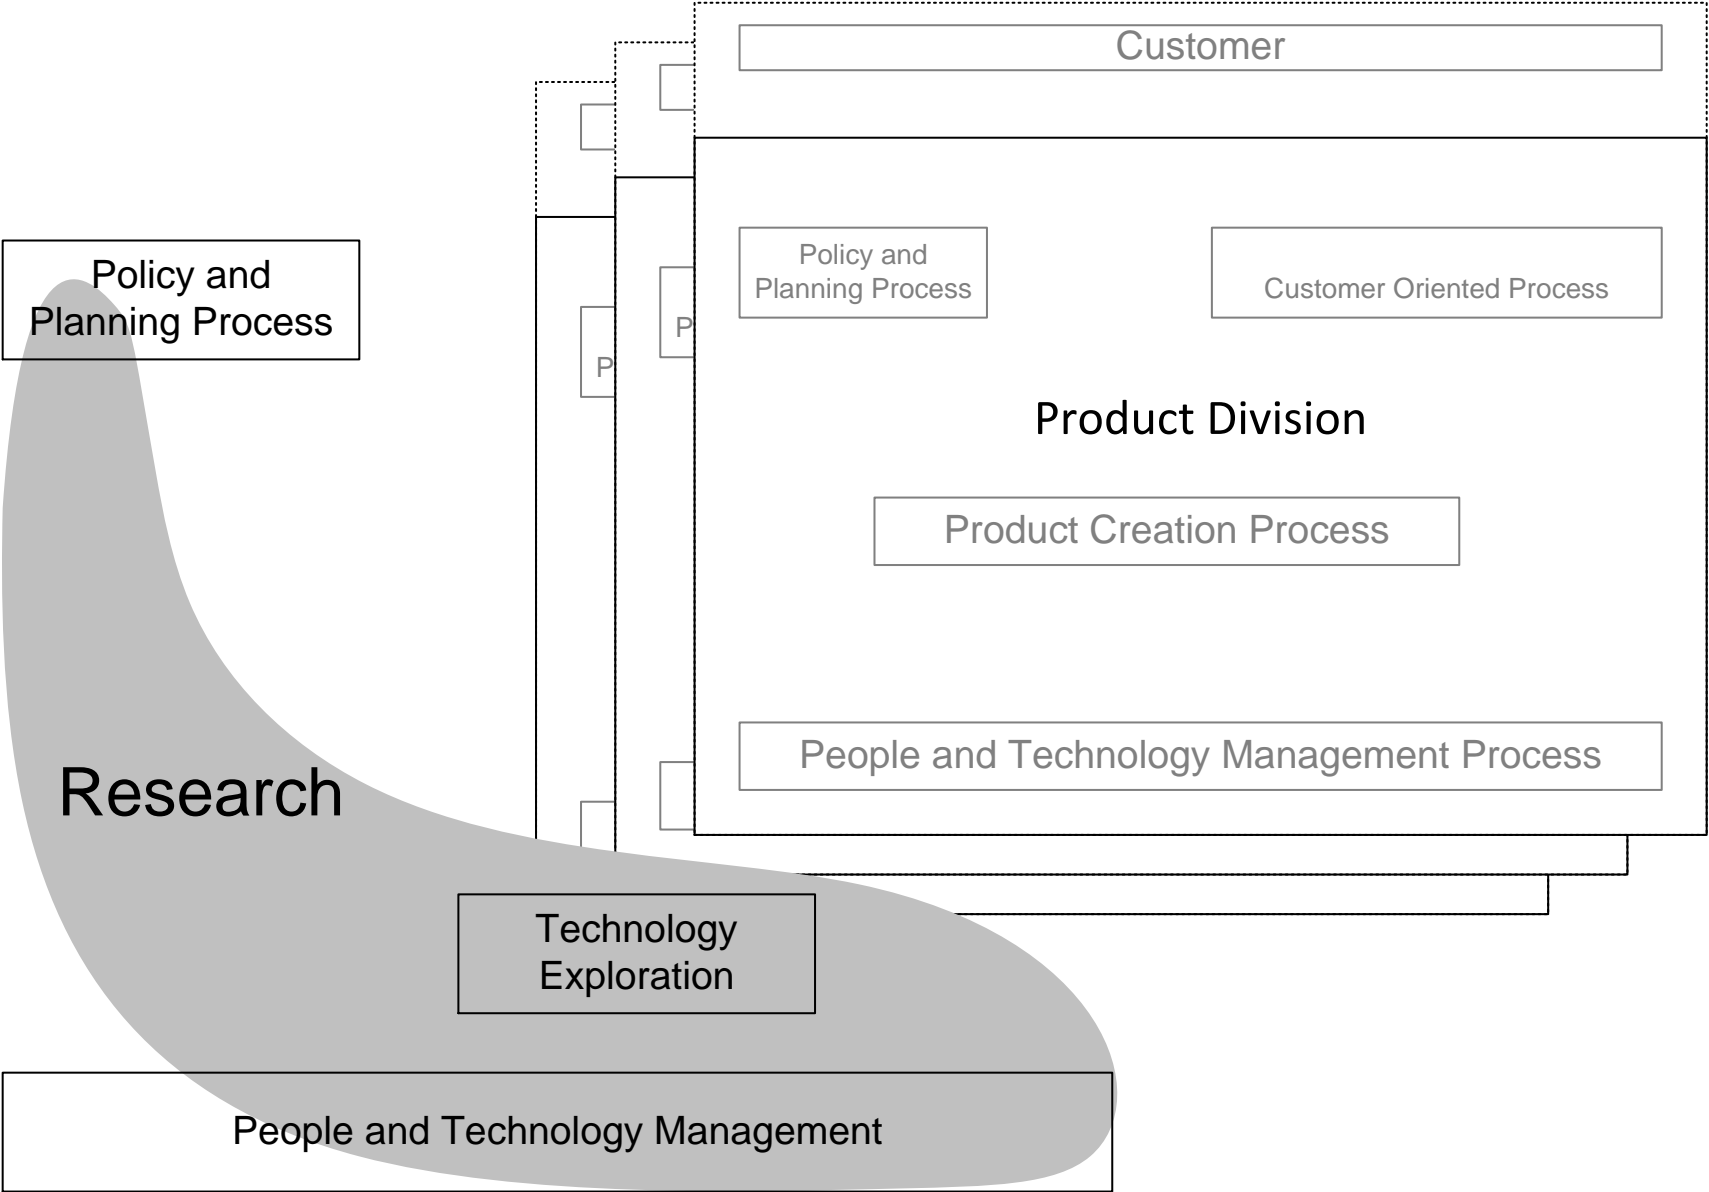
Customer

Policy and Planning Process

Customer Oriented Process

P

P

Product Division

Product Creation Process

People and Technology Management Process

Policy and Planning Process

Research

Technology Exploration

People and Technology Management